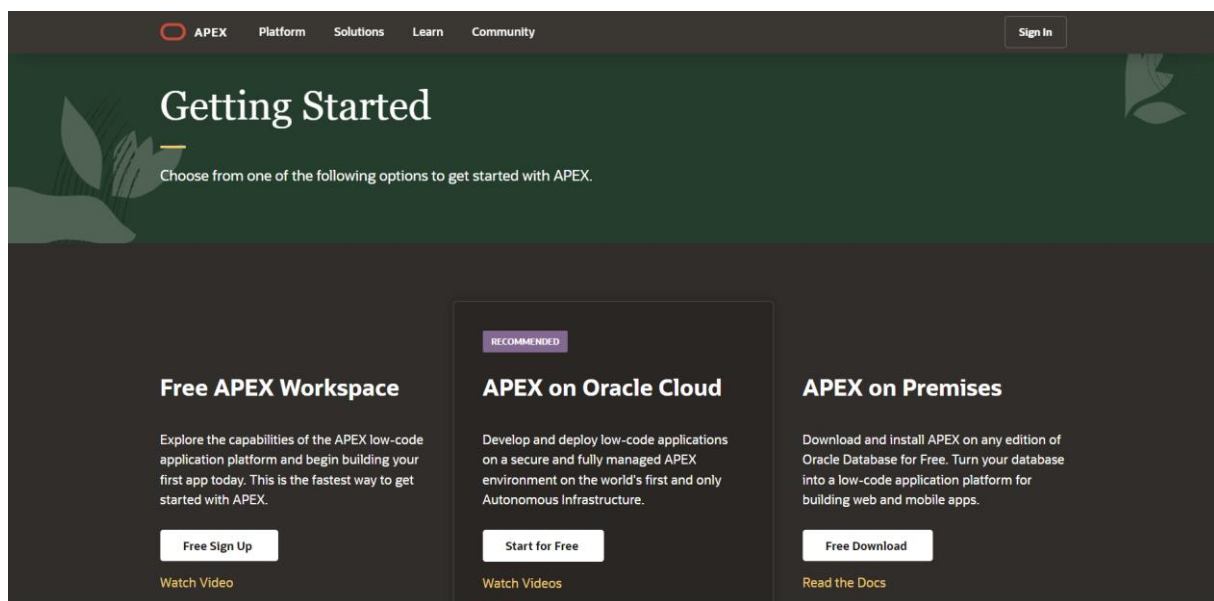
APEX Platform Solutions Learn Community

Sign In

Getting Started

Choose from one of the following options to get started with APEX.

Free APEX Workspace

Explore the capabilities of the APEX low-code application platform and begin building your first app today. This is the fastest way to get started with APEX.

Free Sign Up

Watch Video

RECOMMENDED

APEX on Oracle Cloud

Develop and deploy low-code applications on a secure and fully managed APEX environment on the world's first and only Autonomous Infrastructure.

Start for Free

Watch Videos

APEX on Premises

Download and install APEX on any edition of Oracle Database for Free. Turn your database into a low-code application platform for building web and mobile apps.

Free Download

Read the Docs